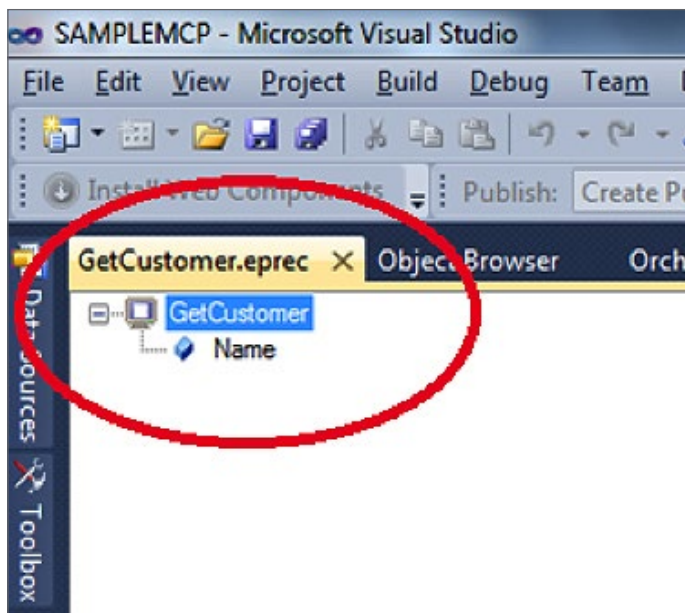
SAMPLEMCP - Microsoft Visual Studio

File Edit View Project Build Debug Team

Install Web Components Publish: Create P

GetCustomer.eprec × Object Browser Orch

GetCustomer
Name

Data Sources

Toolbox